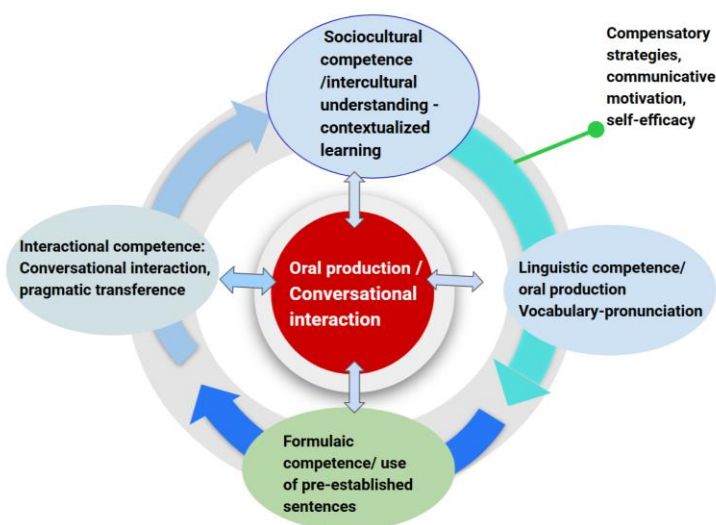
Sociocultural competence /intercultural understanding - contextualized learning

Compensatory strategies, communicative motivation, self-efficacy

Interactional competence: Conversational interaction, pragmatic transference

Oral production / Conversational interaction

Linguistic competence/ oral production Vocabulary-pronunciation

Formulaic competence/ use of pre-established sentences